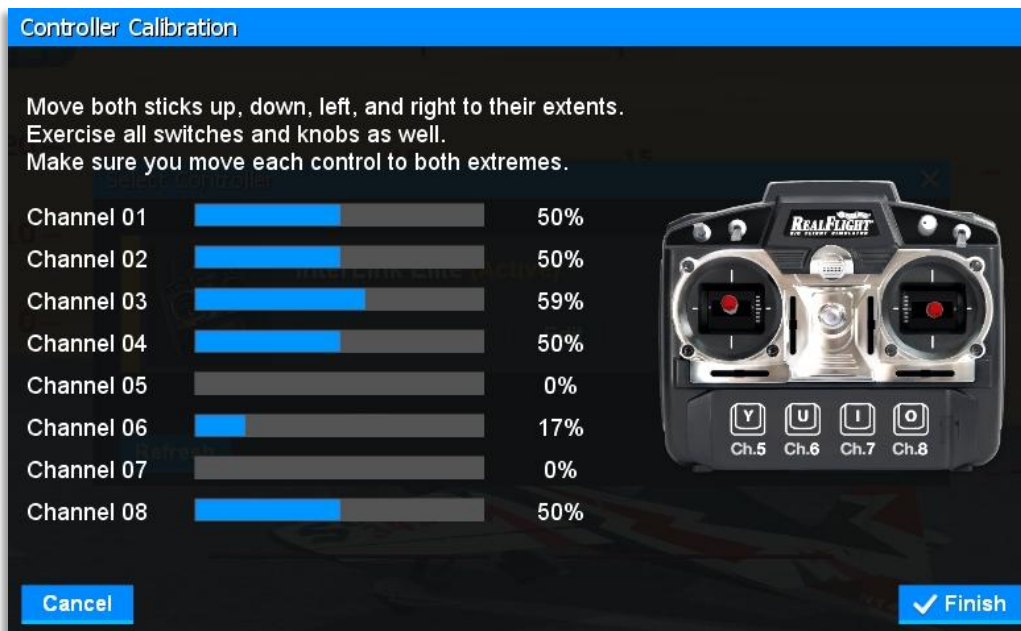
Controller Calibration

Move both sticks up, down, left, and right to their extents.
Exercise all switches and knobs as well.
Make sure you move each control to both extremes.

Channel 01 50%
Channel 02 50%
Channel 03 59%
Channel 04 50%
Channel 05 0%
Channel 06 17%
Channel 07 0%
Channel 08 50%

REALFLIGHT

Y U I O
Ch.5 Ch.6 Ch.7 Ch.8

Cancel

✓ Finish